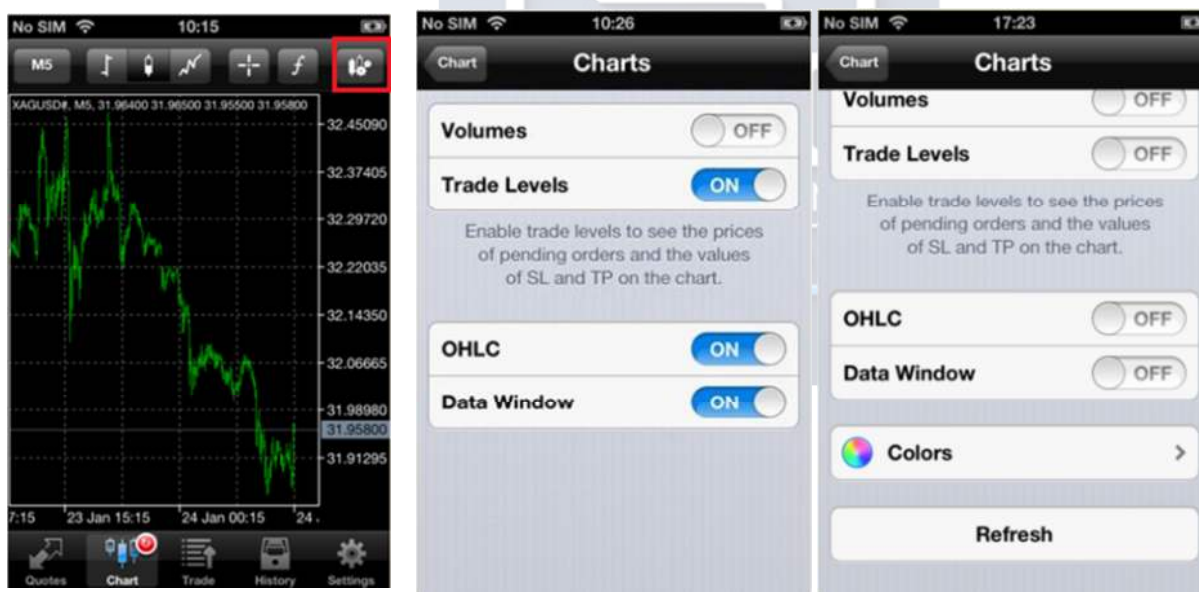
No SIM 10:15

M5

XAGUSD#, M5, 31.96400 31.96500 31.95500 31.95800

32.45090
32.37405
32.29720
32.22035
32.14350
32.06665
31.98980
31.95800
31.91295

7:15 23 Jan 15:15 24 Jan 00:15 24

Quotes Chart Trade History Settings

No SIM 10:26

Chart Charts

Volumes OFF
Trade Levels ON

Enable trade levels to see the prices of pending orders and the values of SL and TP on the chart.

OHLC ON
Data Window ON

No SIM 17:23

Chart Charts

Volumes OFF
Trade Levels OFF

Enable trade levels to see the prices of pending orders and the values of SL and TP on the chart.

OHLC OFF
Data Window OFF

Colors

Refresh